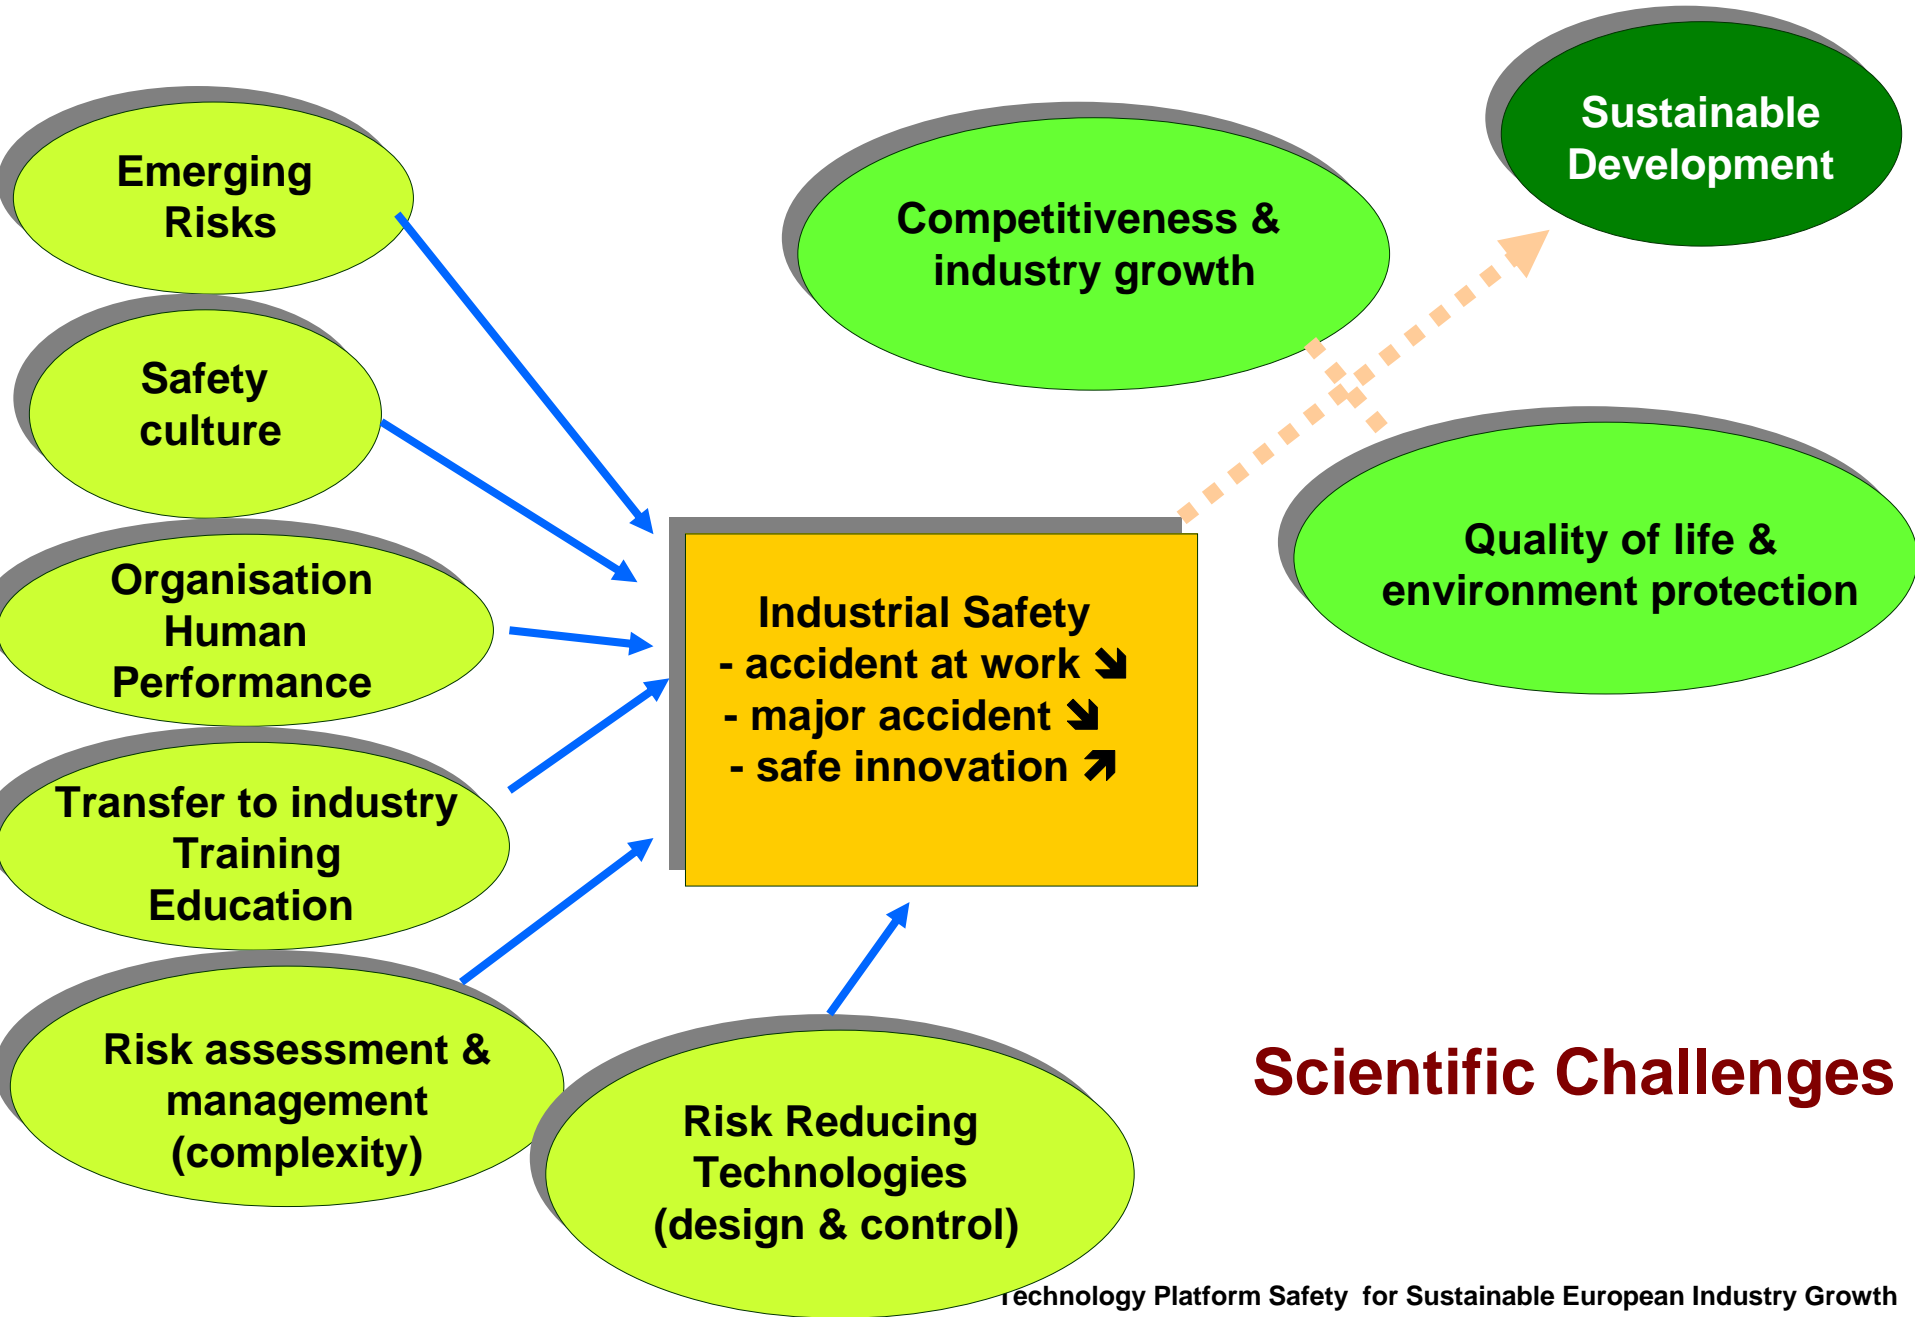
Emerging Risks

Safety culture

Organisation Human Performance

Transfer to industry Training Education

Risk assessment & management (complexity)

Risk Reducing Technologies (design & control)

Competitiveness & industry growth

Sustainable Development

Quality of life & environment protection

Industrial Safety
- accident at work ➘
- major accident ➘
- safe innovation ➚

Scientific Challenges

Technology Platform Safety for Sustainable European Industry Growth